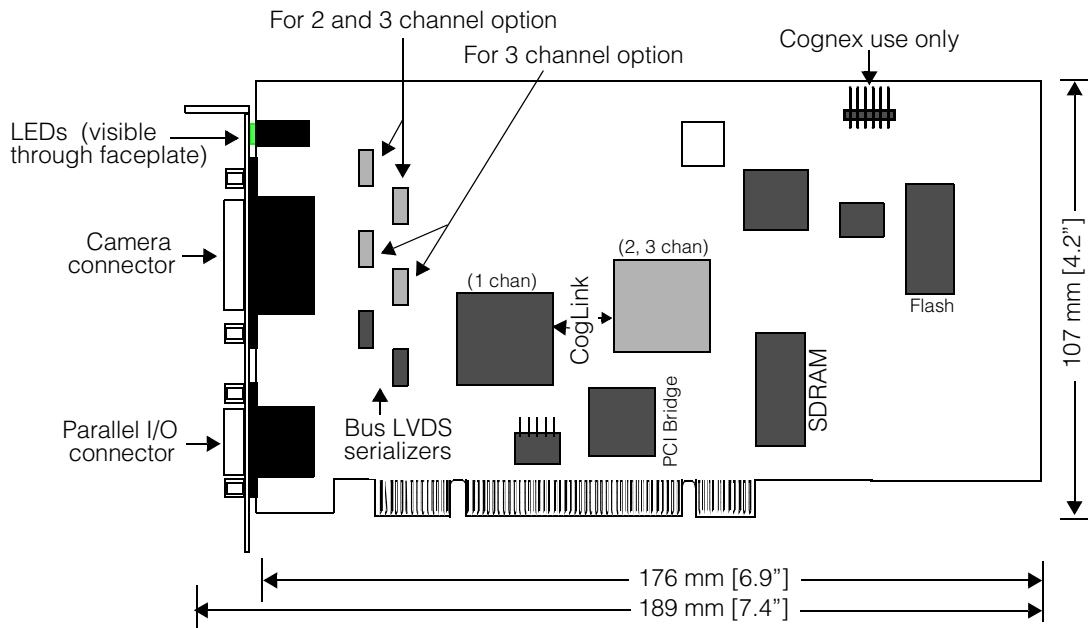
For 2 and 3 channel option

For 3 channel option

Cognex use only

LEDs (visible through faceplate)

Camera connector

Parallel I/O connector

(2, 3 chan)

(1 chan)

CogLink

Flash

SDRAM

PCI Bridge

Bus LVDS serializers

107 mm [4.2"]

176 mm [6.9"]

189 mm [7.4"]